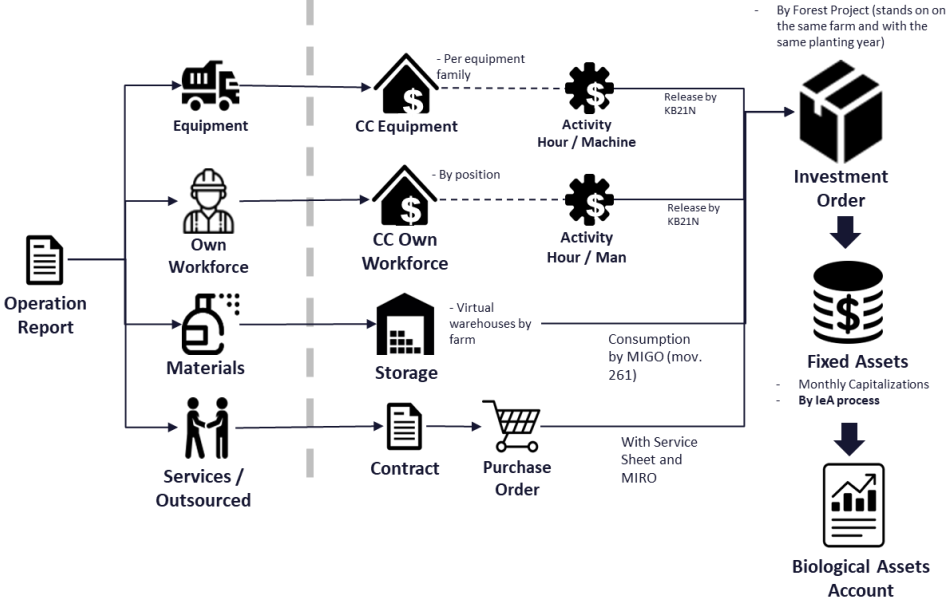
- By Forest Project (stands on on the same farm and with the same planting year)

Operation Report

Equipment

CC Equipment

- Per equipment family

Activity Hour / Machine

Release by KB21N

Own Workforce

CC Own Workforce

- By position

Activity Hour / Man

Release by KB21N

Materials

Storage

- Virtual warehouses by farm

Consumption by MIGO (mov. 261)

Services / Outsourced

Contract

Purchase Order

With Service Sheet and MIRO

Investment Order

Fixed Assets

- Monthly Capitalizations
- By IeA process

Biological Assets Account